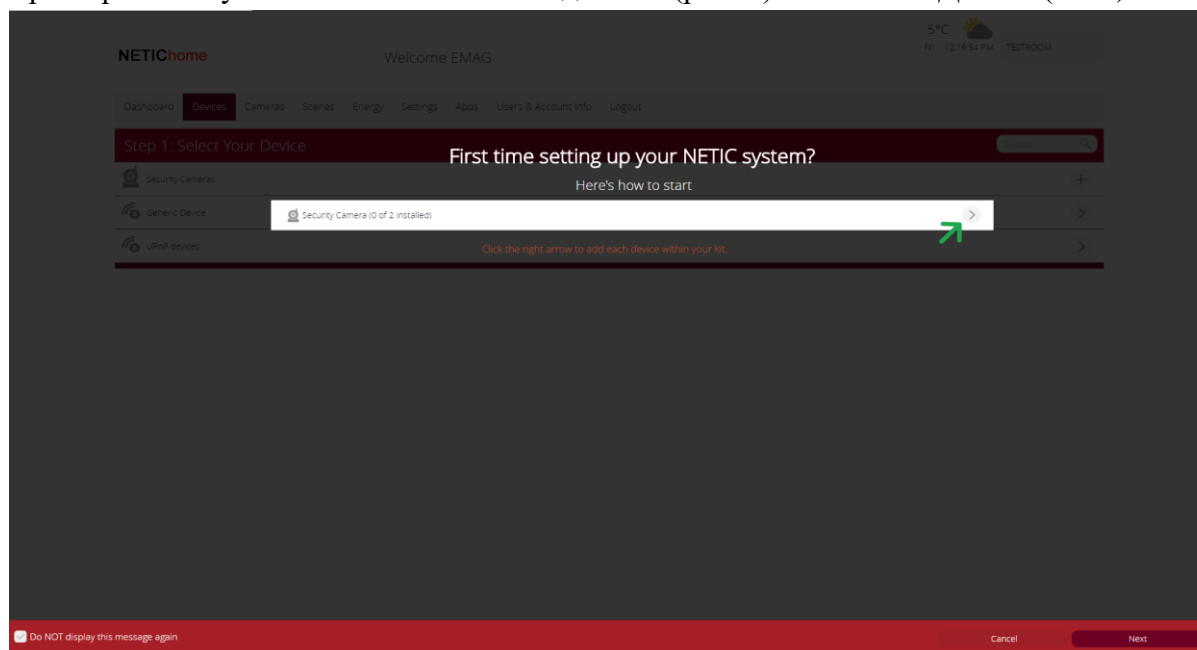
NETIChome

Welcome EMAG

5°C
Fri 12:16:54 PM TESTROOM

Dashboard Devices Cameras Scenes Energy Settings Apps Users & Account Info Logout

Step 1: Select Your Device

Search

Security Cameras

Generic Device

UPnP devices

First time setting up your NETIC system?

Here's how to start

Security Camera (0 of 2 installed)

Click the right arrow to add each device within your kit.

Do NOT display this message again

Cancel

Next